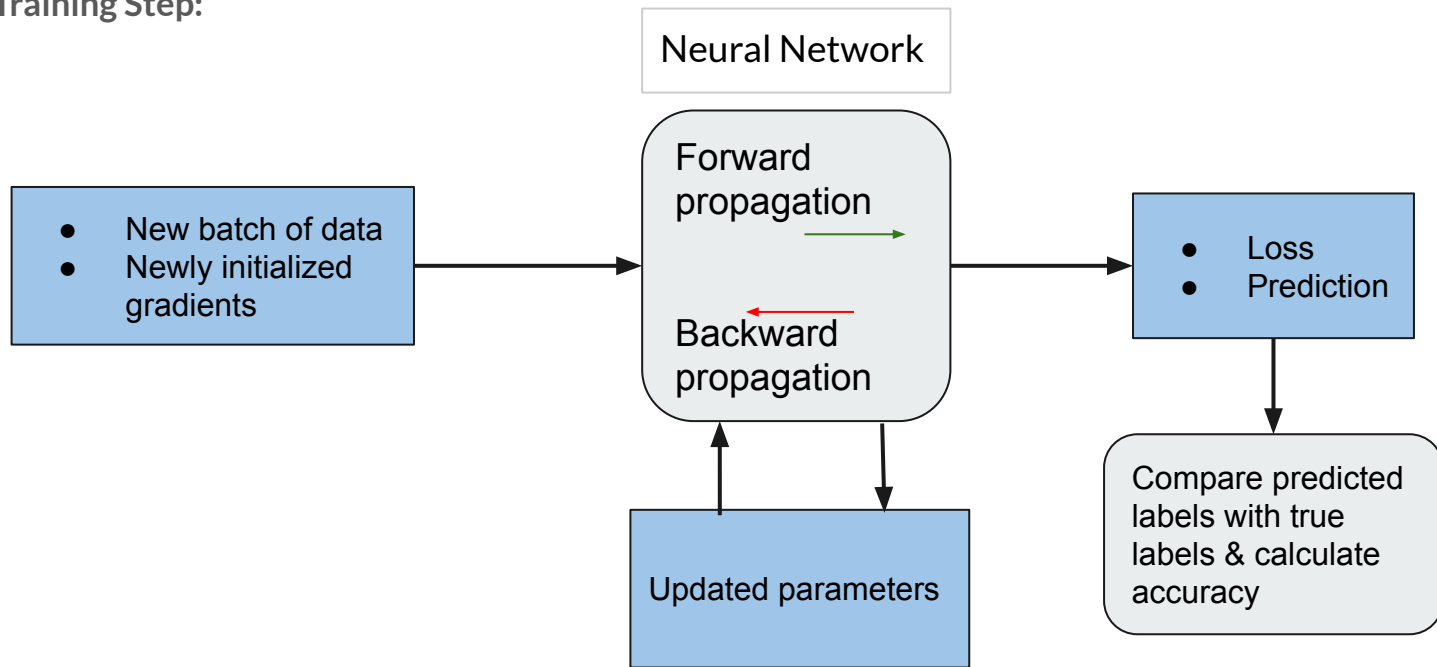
Training Step:

Neural Network

- New batch of data
- Newly initialized gradients

Forward propagation

Backward propagation

- Loss
- Prediction

Compare predicted labels with true labels & calculate accuracy

Updated parameters